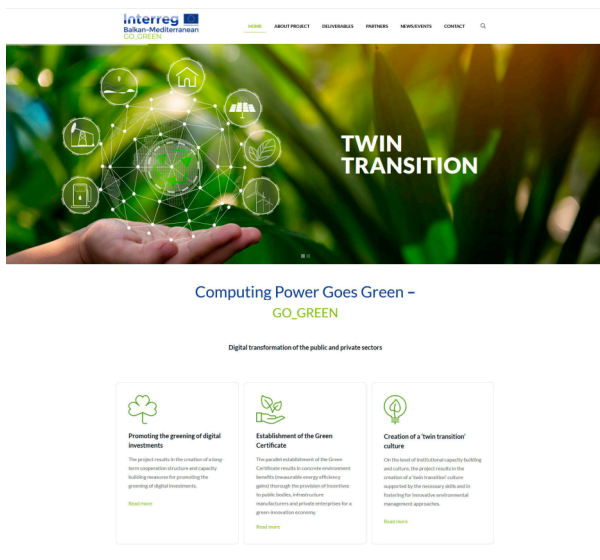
Interreg
Balkan-Mediterranean
GO_GREEN

HOME ABOUT PROJECT DELIVERABLES PARTNERS NEWS/EVENTS CONTACT

TWIN TRANSITION

Computing Power Goes Green –
GO_GREEN

Digital transformation of the public and private sectors

Promoting the greening of digital investments

The project results in the creation of a long-term cooperation structure and capacity building measures for promoting the greening of digital investments.

Read more

Establishment of the Green Certificate

The parallel establishment of the Green Certificate results in concrete environment benefits (measurable energy efficiency gains) through the provision of incentives to public bodies, infrastructure manufacturers and private enterprises for a green innovation economy.

Read more

Creation of a 'twin transition' culture

On the level of institutional capacity building and culture, the project results in the creation of a 'twin transition' culture supported by the necessary skills and in fostering for innovative environmental management approaches.

Read more